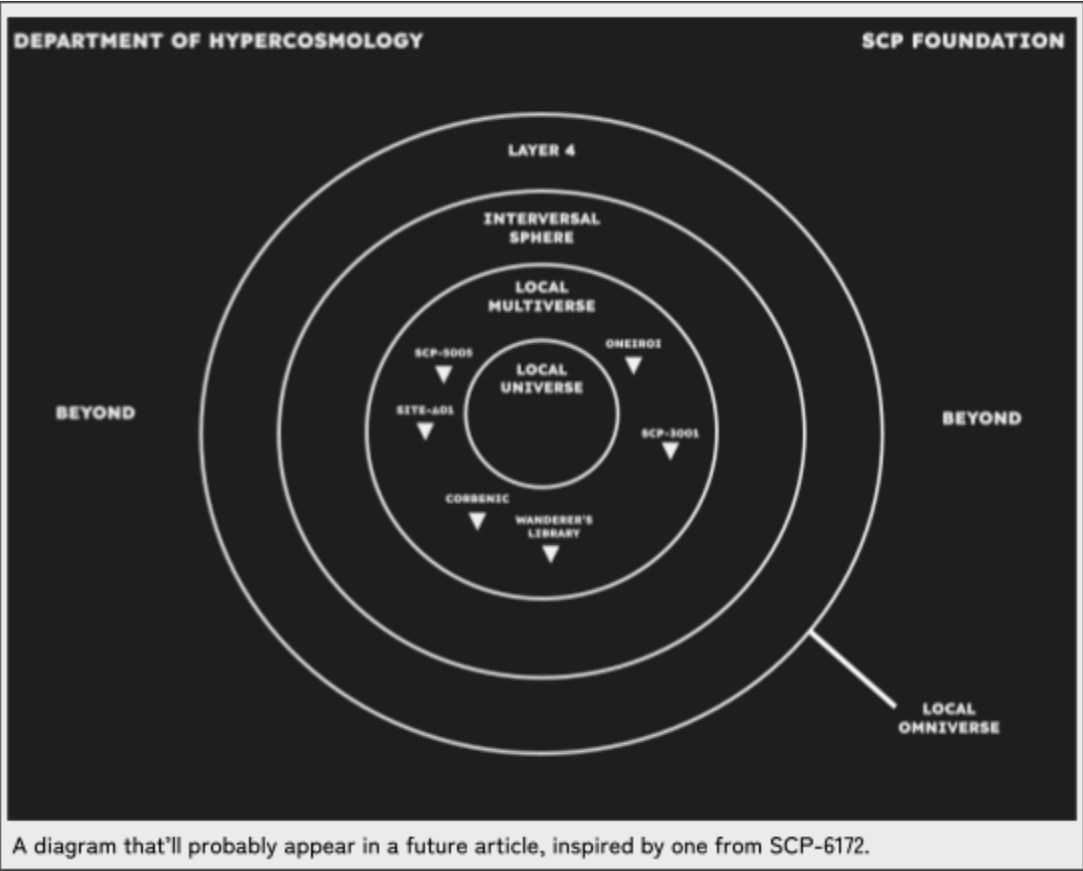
DEPARTMENT OF HYPERCOSMOLOGY

SCP FOUNDATION

LAYER 4

INTERVERSAL SPHERE

LOCAL MULTIVERSE

SCP-5005

ONEIROI

LOCAL UNIVERSE

BEYOND

SITE-601

SCP-3001

BEYOND

CORBENIC

WANDERER'S LIBRARY

LOCAL OMNIVERSE

A diagram that'll probably appear in a future article, inspired by one from SCP-6172.